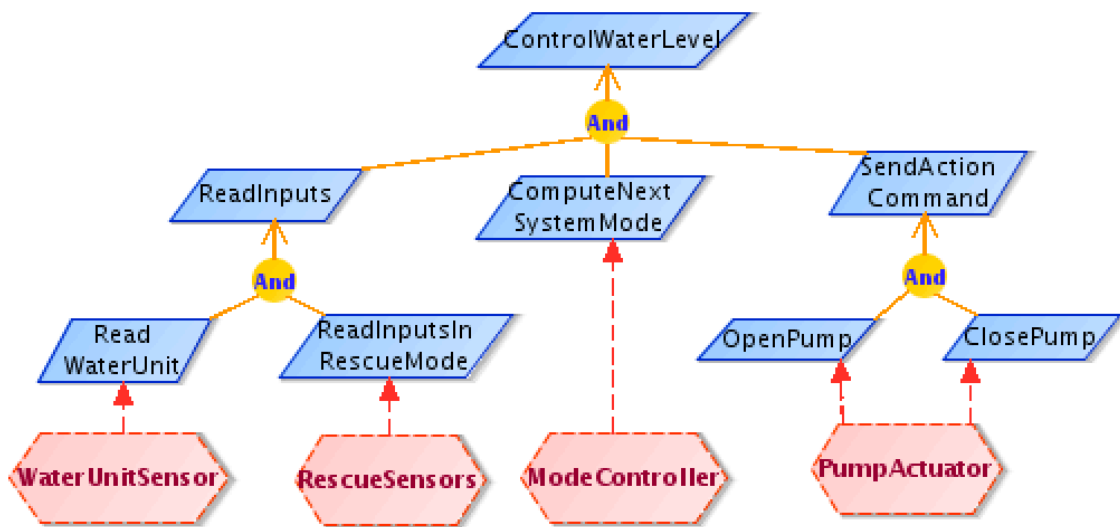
ControlWaterLevel

And

ReadInputs

ComputeNext SystemMode

SendAction Command

And

And

Read WaterUnit

ReadInputsIn RescueMode

OpenPump

ClosePump

WaterUnitSensor

RescueSensors

ModeController

PumpActuator